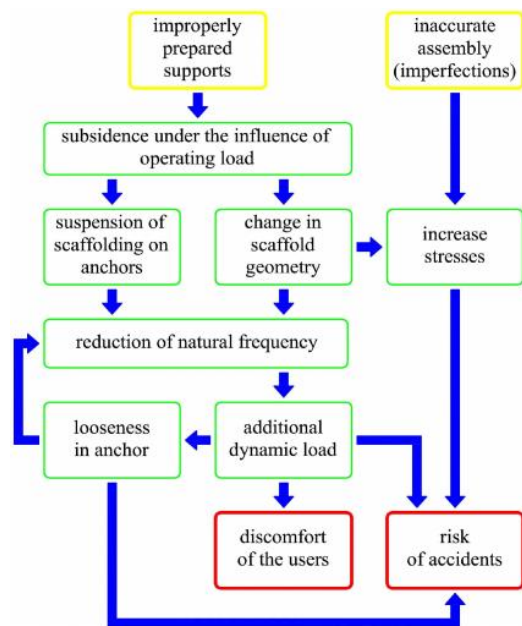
improperly prepared supports

inaccurate assembly (imperfections)

subsidence under the influence of operating load

suspension of scaffolding on anchors

change in scaffold geometry

increase stresses

reduction of natural frequency

looseness in anchor

additional dynamic load

discomfort of the users

risk of accidents